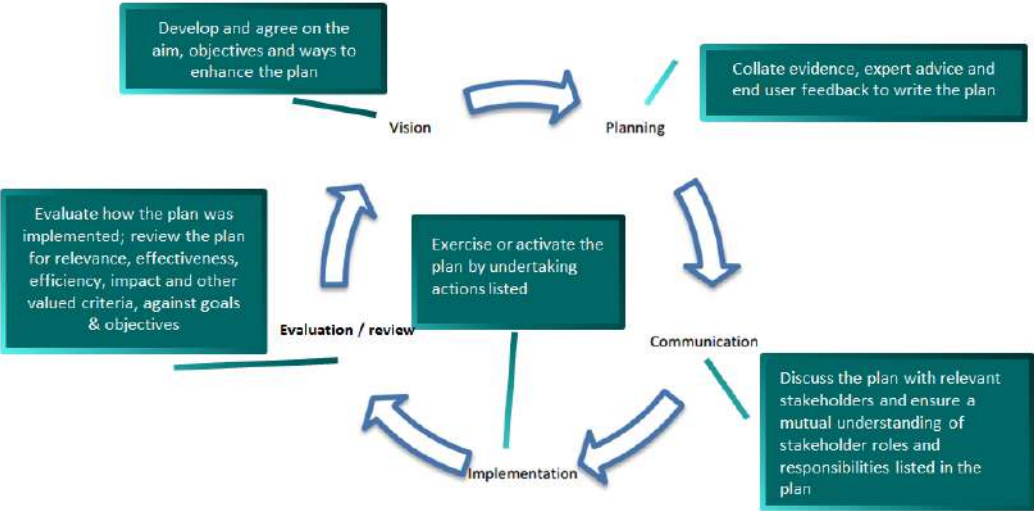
Develop and agree on the aim, objectives and ways to enhance the plan

Vision

Planning

Collate evidence, expert advice and end user feedback to write the plan

Evaluate how the plan was implemented; review the plan for relevance, effectiveness, efficiency, impact and other valued criteria, against goals & objectives

Exercise or activate the plan by undertaking actions listed

Evaluation / review

Communication

Discuss the plan with relevant stakeholders and ensure a mutual understanding of stakeholder roles and responsibilities listed in the plan

Implementation